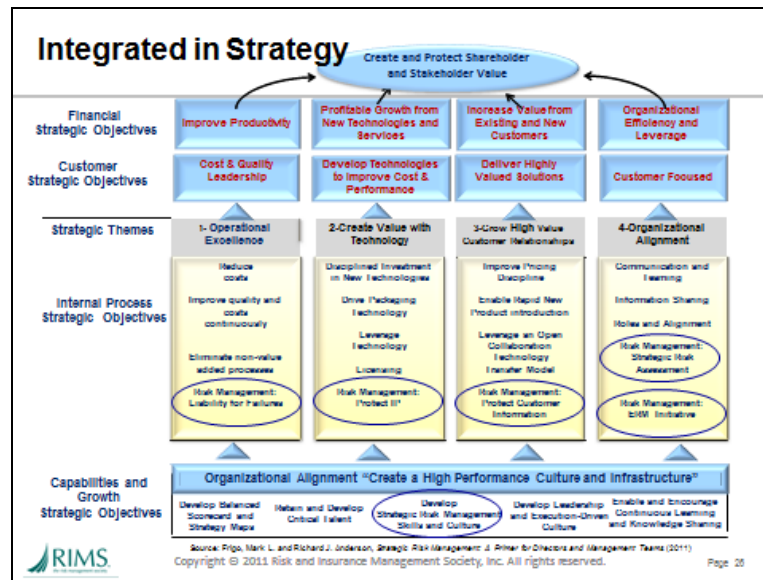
Integrated in Strategy

Create and Protect Shareholder and Stakeholder Value

Financial Strategic Objectives

Improve Productivity

Profitable Growth from New Technologies and Services

Increase Value from Existing and New Customers

Organizational Efficiency and Leverage

Customer Strategic Objectives

Cost & Quality Leadership

Develop Technologies to Improve Cost & Performance

Deliver Highly Valued Solutions

Customer Focused

Strategic Themes

1- Operational Excellence

2-Create Value with Technology

3-Grow High Value Customer Relationships

4-Organizational Alignment

Internal Process Strategic Objectives

Reduce costs

Improve quality and costs continuously

Eliminate non-value added processes

Risk Management: Liability for Failures

Disciplined Investment in New Technologies

Drive Packaging Technology

Leverage Technology

Licensing

Risk Management: Protect IP

Improve Pricing Discipline

Enable Rapid New Product Introduction

Leverage an Open Collaboration Technology Transfer Model

Risk Management: Protect Customer Information

Communication and Learning

Information Sharing

Roles and Alignment

Risk Management: Strategic Risk Assessment

Risk Management: ERM Initiative

Capabilities and Growth Strategic Objectives

Organizational Alignment "Create a High Performance Culture and Infrastructure"

Develop Balanced Scorecard and Strategy Maps

Retain and Develop Critical Talent

Develop Strategic Risk Management Skills and Culture

Develop Leadership and Execution-Driven Culture

Enable and Encourage Continuous Learning and Knowledge Sharing

Source: Frigo, Mark L. and Richard J. Anderson, Strategic Risk Management: A Primer for Directors and Management Teams (2011)

RIMS

Copyright © 2011 Risk and Insurance Management Society, Inc. All rights reserved.

Page 26